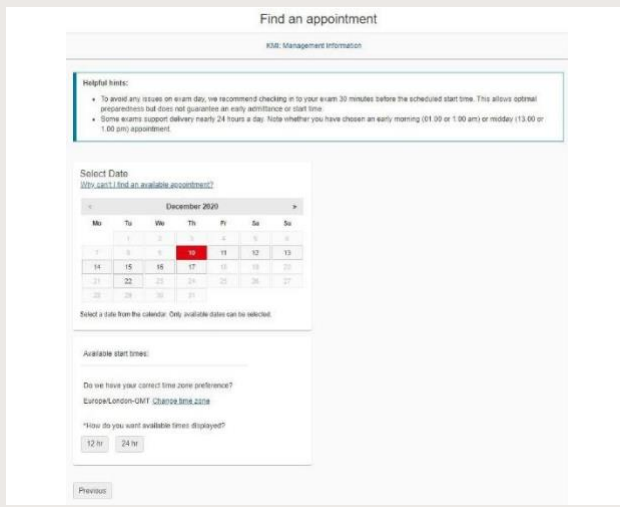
Find an appointment

KMI: Management Information

Helpful hints:

- To avoid any issues on exam day, we recommend checking in to your exam 30 minutes before the scheduled start time. This allows optimal preparedness but does not guarantee an early admittance or start time.
- Some exams support delivery nearly 24 hours a day. Note whether you have chosen an early morning (01.00 or 1.00 am) or midday (13.00 or 1.00 pm) appointment.

Select Date
Why can't I find an available appointment?

| « | | December 2020 | | | | » |
|---|---|---|---|---|---|---|
| Mo | Tu | We | Th | Fr | Sa | Su |
| | 1 | 2 | 3 | 4 | 5 | 6 |
| 7 | 8 | 9 | 10 | 11 | 12 | 13 |
| 14 | 15 | 16 | 17 | 18 | 19 | 20 |
| 21 | 22 | 23 | 24 | 25 | 26 | 27 |
| 28 | 29 | 30 | 31 | | | |

Select a date from the calendar. Only available dates can be selected.

Available start times:

Do we have your correct time zone preference?

Europe/London-GMT Change time zone

*How do you want available times displayed?

12 hr 24 hr

Previous